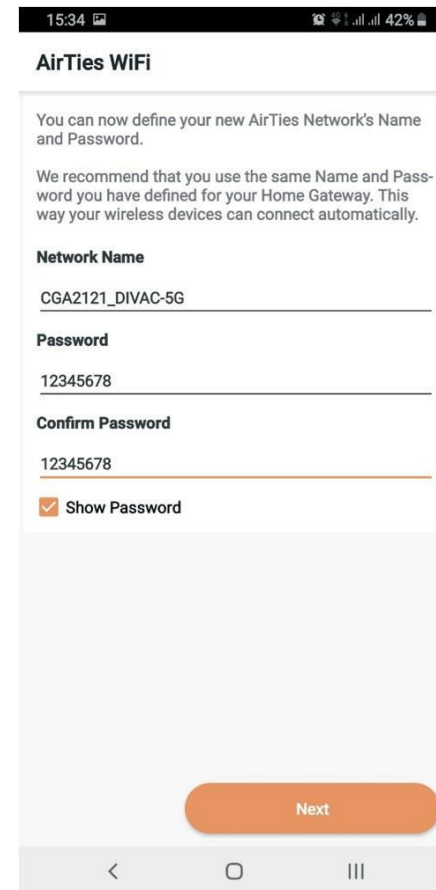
15:34

42%

AirTies WiFi

You can now define your new AirTies Network's Name and Password.

We recommend that you use the same Name and Password you have defined for your Home Gateway. This way your wireless devices can connect automatically.

Network Name

CGA2121_DIVAC-5G

Password

12345678

Confirm Password

12345678

Show Password

Next